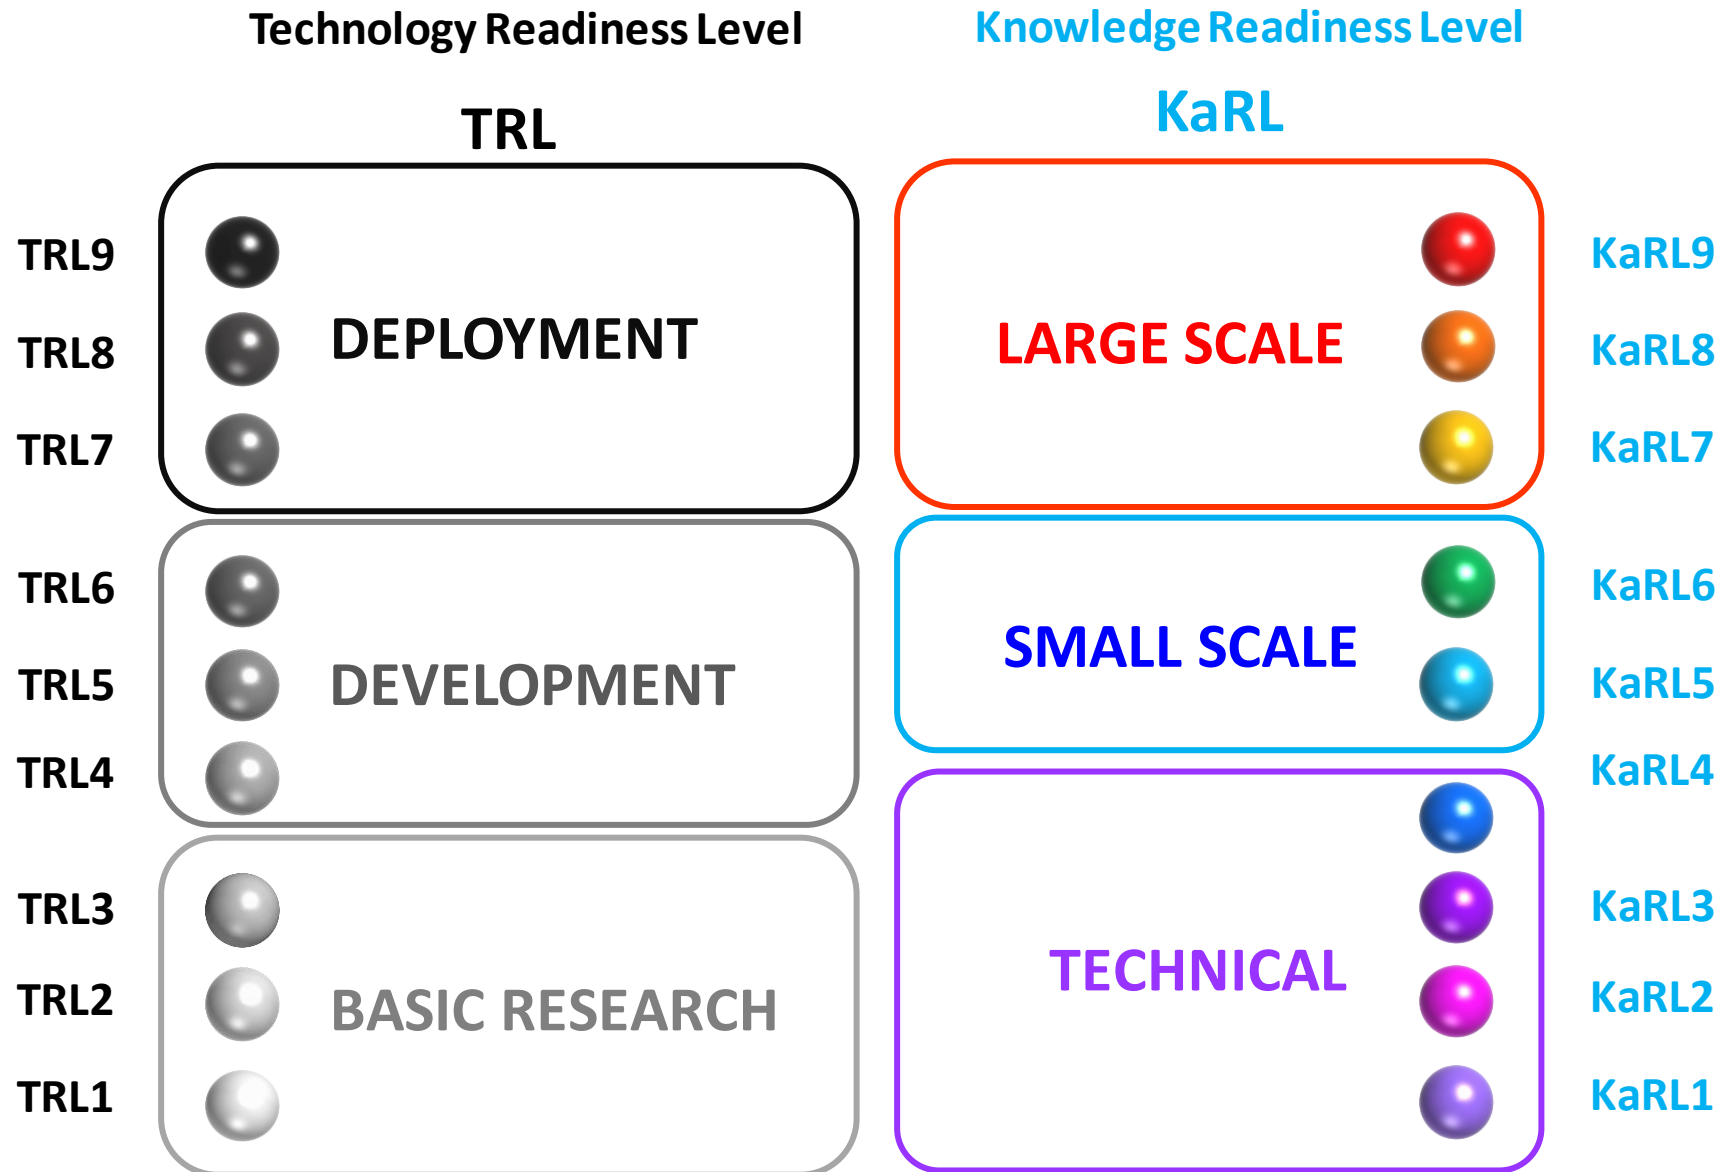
Technology Readiness Level

TRL

TRL9
TRL8
DEPLOYMENT
TRL7

TRL6
TRL5
DEVELOPMENT
TRL4

TRL3
TRL2
BASIC RESEARCH
TRL1

Knowledge Readiness Level

KaRL

LARGE SCALE
KaRL9
KaRL8
KaRL7

SMALL SCALE
KaRL6
KaRL5
KaRL4

TECHNICAL
KaRL3
KaRL2
KaRL1